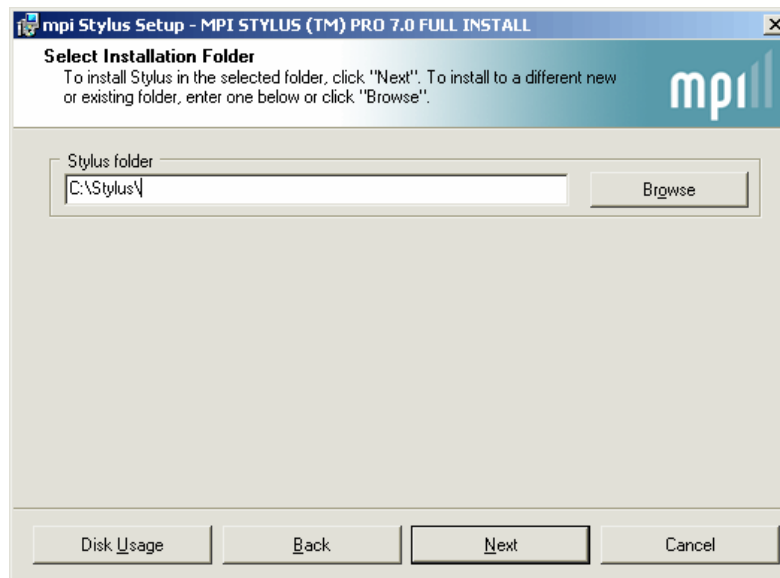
mpi Stylus Setup - MPI STYLUS (TM) PRO 7.0 FULL INSTALL

×

Select Installation Folder

To install Stylus in the selected folder, click "Next". To install to a different new or existing folder, enter one below or click "Browse".

mpi

Stylus folder

C:\Stylus\

Browse

Disk Usage

Back

Next

Cancel